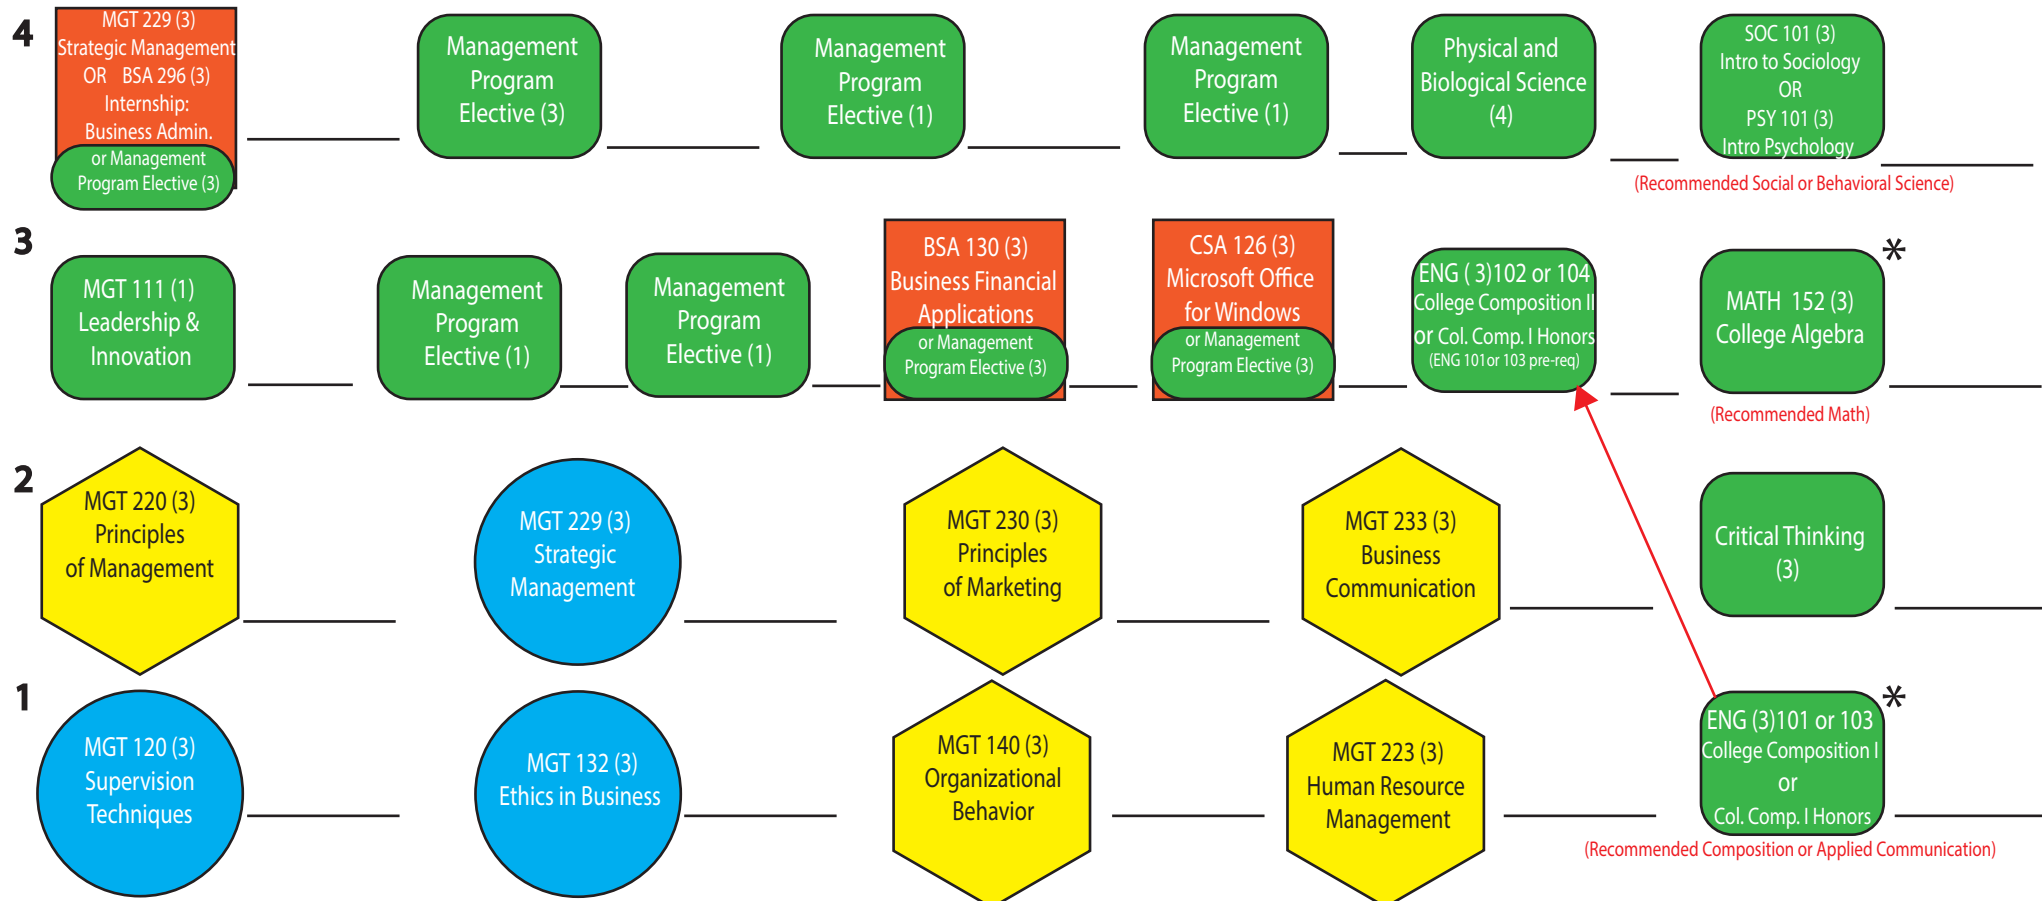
4

MGT 229 (3) Strategic Management OR BSA 296 (3) Internship: Business Admin.

or Management Program Elective (3)

Management Program Elective (3)

Management Program Elective (1)

Management Program Elective (1)

Physical and Biological Science (4)

SOC 101 (3) Intro to Sociology OR PSY 101 (3) Intro Psychology

(Recommended Social or Behavioral Science)

3

MGT 111 (1) Leadership & Innovation

Management Program Elective (1)

Management Program Elective (1)

BSA 130 (3) Business Financial Applications

or Management Program Elective (3)

CSA 126 (3) Microsoft Office for Windows

or Management Program Elective (3)

ENG ( 3)102 or 104 College Composition II or Col. Comp. I Honors (ENG 101or 103 pre-req)

*

MATH 152 (3) College Algebra

(Recommended Math)

2

MGT 220 (3) Principles of Management

MGT 229 (3) Strategic Management

MGT 230 (3) Principles of Marketing

MGT 233 (3) Business Communication

Critical Thinking (3)

1

MGT 120 (3) Supervision Techniques

MGT 132 (3) Ethics in Business

MGT 140 (3) Organizational Behavior

MGT 223 (3) Human Resource Management

*

ENG (3)101 or 103 College Composition I or Col. Comp. I Honors

(Recommended Composition or Applied Communication)